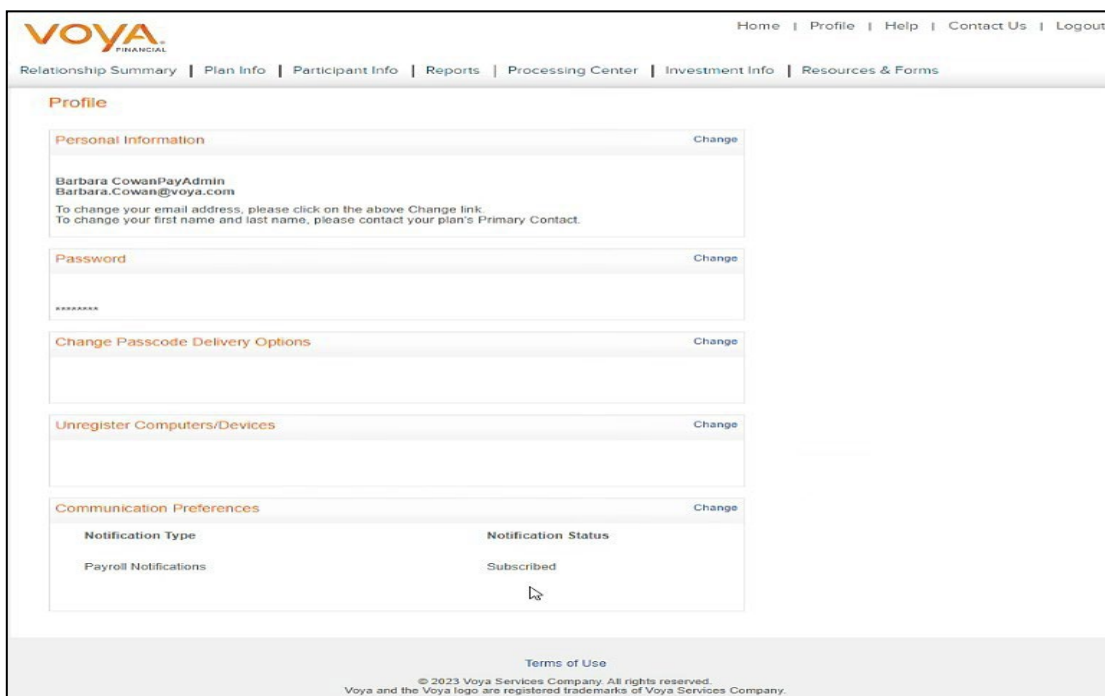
VOYA FINANCIAL

Home | Profile | Help | Contact Us | Logout

Relationship Summary | Plan Info | Participant Info | Reports | Processing Center | Investment Info | Resources & Forms

Profile

Personal Information Change

Barbara CowanPayAdmin
Barbara.Cowan@voya.com

To change your email address, please click on the above Change link.
To change your first name and last name, please contact your plan's Primary Contact.

Password Change

********

Change Passcode Delivery Options Change

Unregister Computers/Devices Change

Communication Preferences Change

| Notification Type | Notification Status |
|---|---|
| Payroll Notifications | Subscribed |

Terms of Use

© 2023 Voya Services Company. All rights reserved.
Voya and the Voya logo are registered trademarks of Voya Services Company.